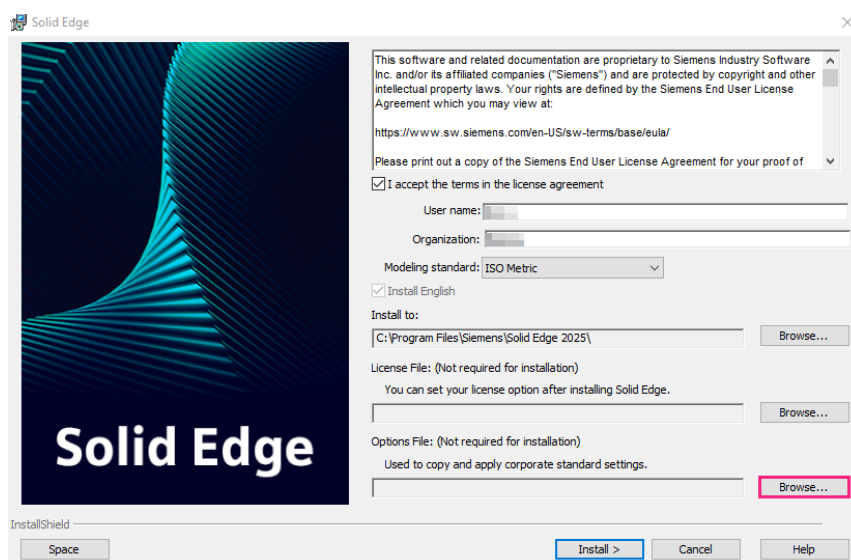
Solid Edge

Solid Edge

This software and related documentation are proprietary to Siemens Industry Software Inc. and/or its affiliated companies ("Siemens") and are protected by copyright and other intellectual property laws. Your rights are defined by the Siemens End User License Agreement which you may view at:

https://www.sw.siemens.com/en-US/sw-terms/base/eula/

Please print out a copy of the Siemens End User License Agreement for your proof of

I accept the terms in the license agreement

User name:

Organization:

Modeling standard: ISO Metric

Install English

Install to:

C:\Program Files\Siemens\Solid Edge 2025\

Browse...

License File: (Not required for installation)

You can set your license option after installing Solid Edge.

Browse...

Options File: (Not required for installation)

Used to copy and apply corporate standard settings.

Browse...

InstallShield

Space

Install >

Cancel

Help